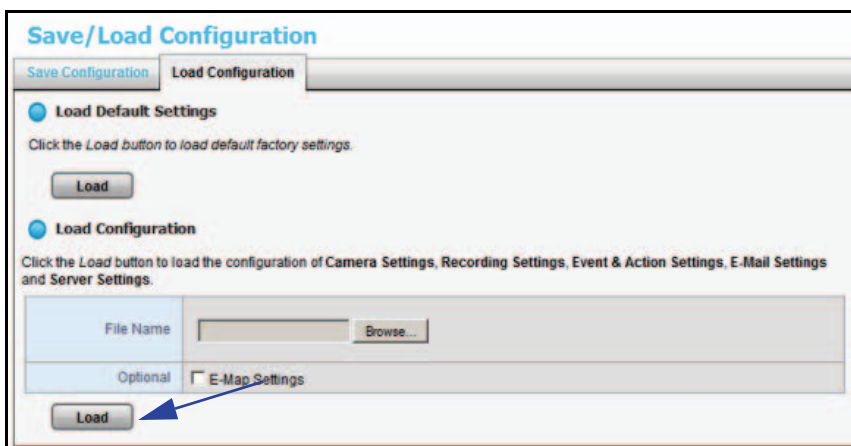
Save/Load Configuration

Save Configuration | Load Configuration

Load Default Settings

Click the Load button to load default factory settings.

Load

Load Configuration

Click the Load button to load the configuration of Camera Settings, Recording Settings, Event & Action Settings, E-Mail Settings and Server Settings.

| File Name | Browse... |
|---|---|
| Optional | E-Map Settings |

Load